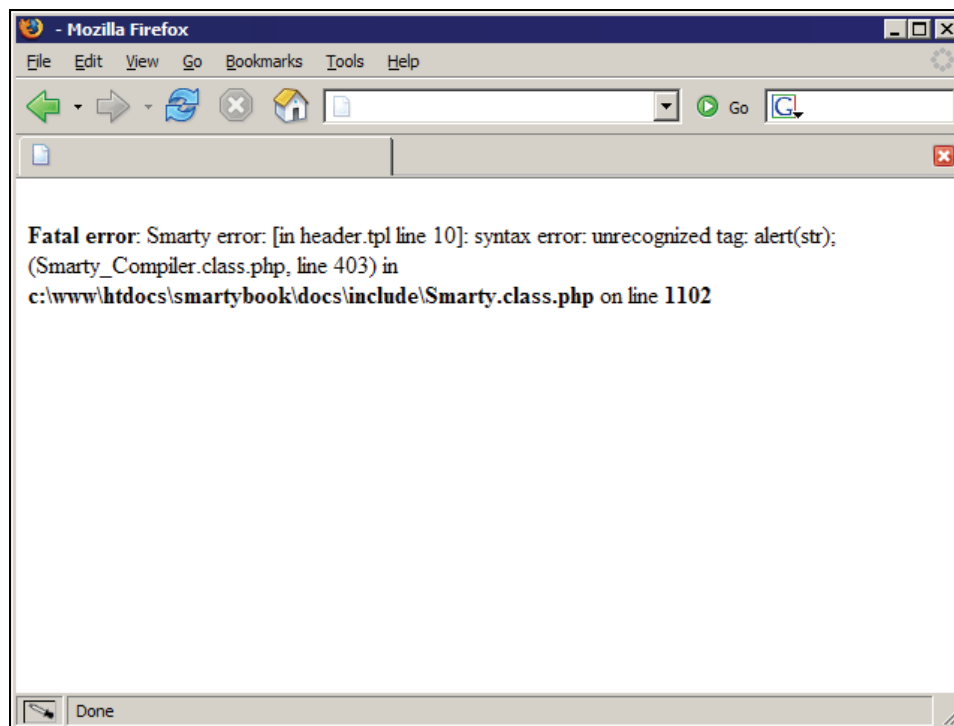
- Mozilla Firefox

File Edit View Go Bookmarks Tools Help

Go

**Fatal error**: Smarty error: [in header.tpl line 10]: syntax error: unrecognized tag: alert(str); (Smarty_Compiler.class.php, line 403) in **c:\www\htdocs\smartybook\docs\include\Smarty.class.php** on line **1102**

Done